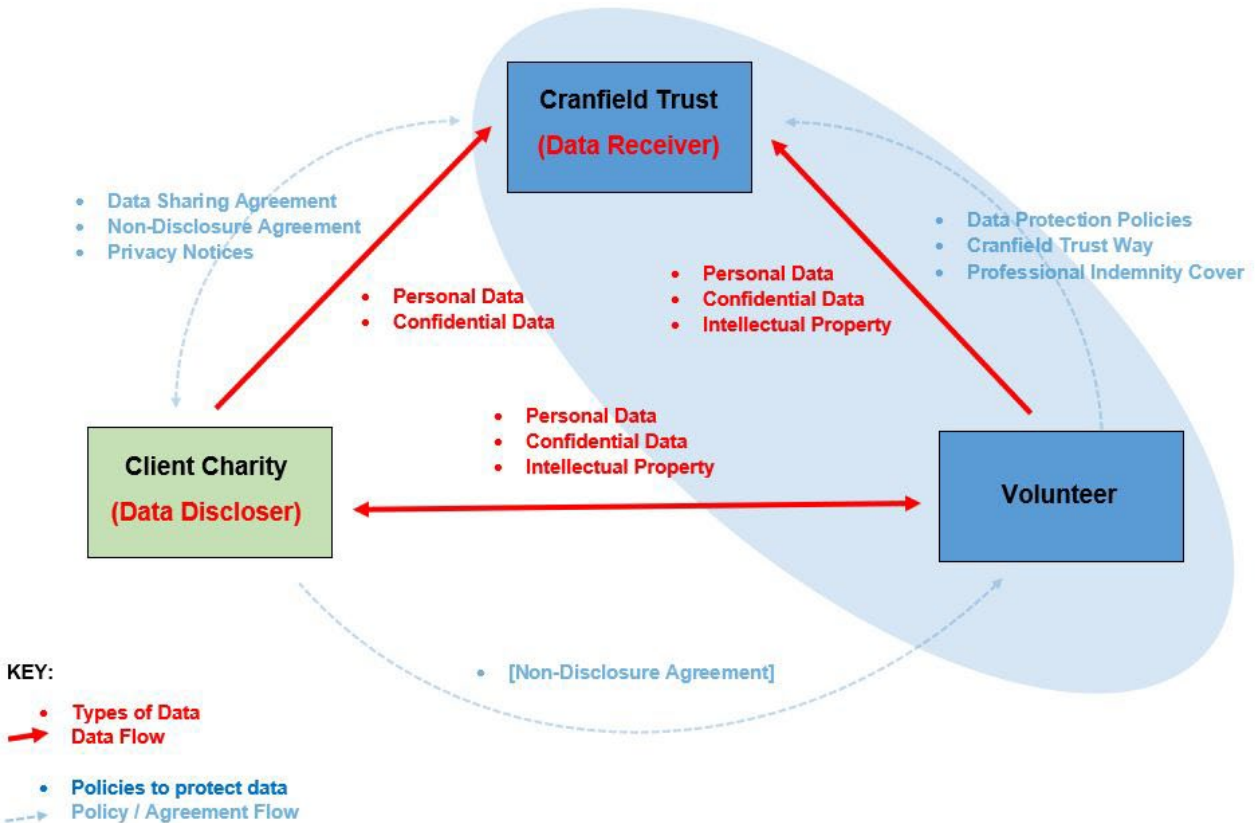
Cranfield Trust
(Data Receiver)

- Data Sharing Agreement
- Non-Disclosure Agreement
- Privacy Notices

- Data Protection Policies
- Cranfield Trust Way
- Professional Indemnity Cover

- Personal Data
- Confidential Data

- Personal Data
- Confidential Data
- Intellectual Property

- Personal Data
- Confidential Data
- Intellectual Property

Client Charity
(Data Discloser)

Volunteer

- [Non-Disclosure Agreement]

KEY:
- Types of Data
Data Flow

- Policies to protect data
Policy / Agreement Flow